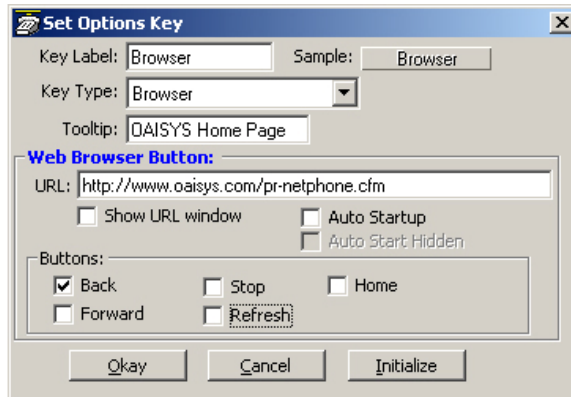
Set Options Key

Key Label: Browser

Sample: Browser

Key Type: Browser

Tooltip: OAISYS Home Page

Web Browser Button:

URL: http://www.oaisys.com/pr-netphone.cfm

Show URL window

Auto Startup

Auto Start Hidden

Buttons:

Back

Stop

Home

Forward

Refresh

Okay

Cancel

Initialize